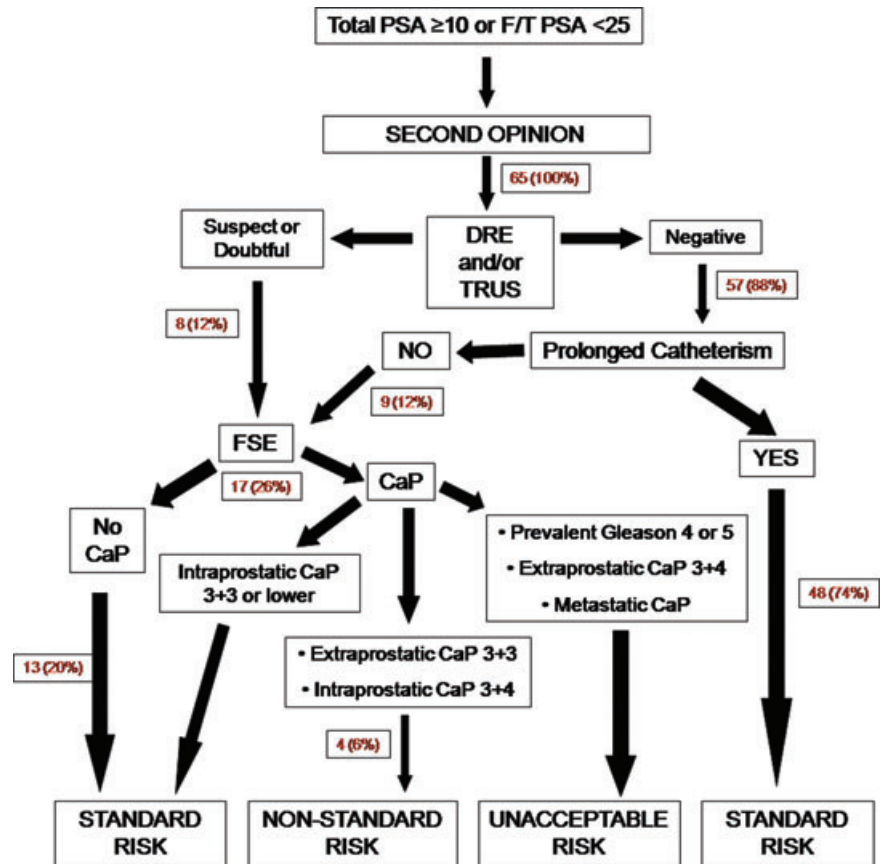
Total PSA ≥10 or F/T PSA <25

SECOND OPINION

65 (100%)

Suspect or Doubtful

DRE and/or TRUS

Negative

8 (12%)

57 (88%)

NO

Prolonged Catheterism

9 (12%)

FSE

YES

17 (26%)

CaP

No CaP

Intraprostatic CaP 3+3 or lower

• Prevalent Gleason 4 or 5
• Extraprostatic CaP 3+4
• Metastatic CaP

48 (74%)

13 (20%)

• Extraprostatic CaP 3+3
• Intraprostatic CaP 3+4

4 (6%)

STANDARD RISK

NON-STANDARD RISK

UNACCEPTABLE RISK

STANDARD RISK